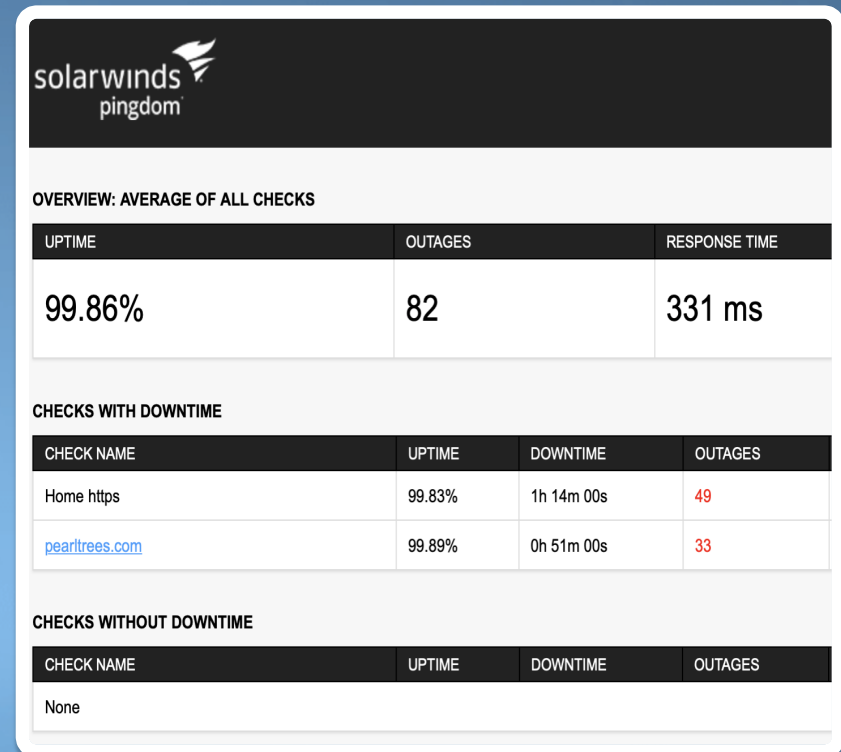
solarwinds pingdom

OVERVIEW: AVERAGE OF ALL CHECKS

| UPTIME | OUTAGES | RESPONSE TIME |
|---|---|---|
| 99.86% | 82 | 331 ms |

CHECKS WITH DOWNTIME

| CHECK NAME | UPTIME | DOWNTIME | OUTAGES |
|---|---|---|---|
| Home https | 99.83% | 1h 14m 00s | 49 |
| pearltrees.com | 99.89% | 0h 51m 00s | 33 |

CHECKS WITHOUT DOWNTIME

| CHECK NAME | UPTIME | DOWNTIME | OUTAGES |
|---|---|---|---|
| None | | | |